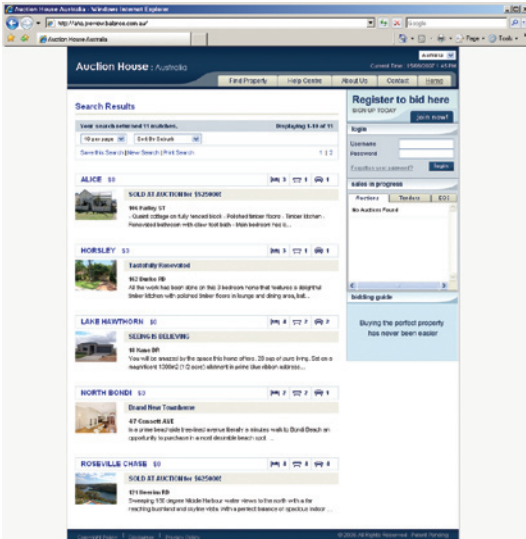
Auction House Australia - Windows Internet Explorer

http://ahs.preview.balance.com.au/

Google

Auction House Australia

Page · Tools ·

Australia

Auction House : Australia

Current Time: 15/09/2007 : 4:51PM

Find Property | Help Centre | About Us | Contact | Home

Search Results

Your search returned 11 matches.

Displaying 1-10 of 11

10 per page | Sort By Default

Save this Search | New Search | Print Search

1 2

ALICE $0

3 1 1

SOLD AT AUCTION for $525000!

166 Railley ST

- Quaint cottage on fully fenced block - Polished timber floors - Timber kitchen - Renovated bathroom with claw foot bath - Main bedroom has b...

HORSLEY $0

3 1 1

Tastefully Renovated

162 Banko RD

All the work has been done on this 3 bedroom home that features a delightful timber kitchen with polished timber floors in lounge and dining area, bat...

LAKE HAWTHORN $0

4 2 2

SEEING IS BELIEVING

10 Kane RD

You will be amazed by the space this home offers. 28 sqs of pure living. Set on a magnificent 1000m2 (1/2 acre) allotment in prime blue ribbon address...

NORTH BONDI $0

2 1 1

Brand New Townhome

47 Consett AVE

In a prime beachside tree-lined avenue literally a minutes walk to Bondi Beach an opportunity to purchase in a most desirable beach spot ...

ROSEVILLE CHASE $0

5 3 2

SOLD AT AUCTION for $625000!

171 Beeries RD

Sweeping 180 degree Middle Harbour water views to the north with a the rushing bushland and skyline vista with a perfect balance of spacious indoor ...

Register to bid here

SIGN UP TODAY

Join now!

login

Username

Password

Forgotten your password?

login

sales in progress

Auctions | Tenders | EOI

No Auctions Found

bidding guide

Buying the perfect property has never been easier

Copyright Notice | Disclaimer | Privacy Policy

© 2006 All Rights Reserved · Patent Pending